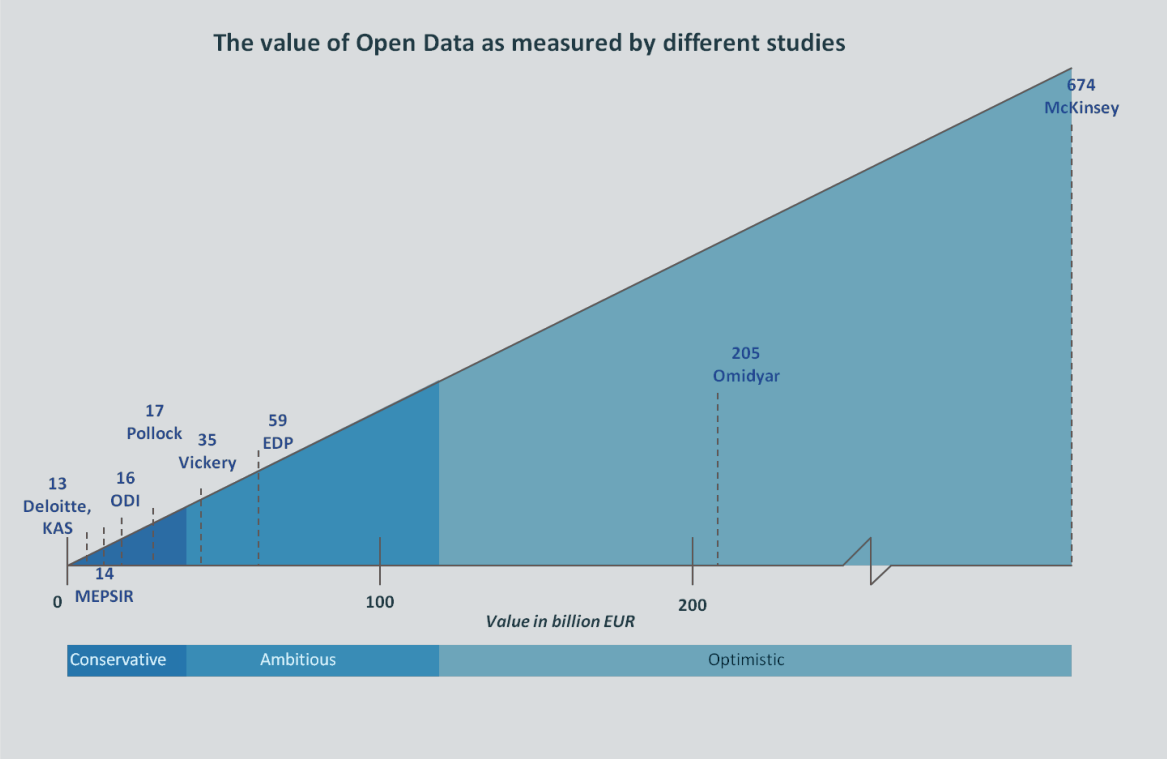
The value of Open Data as measured by different studies

674
McKinsey

205
Omidyar

17
Pollock

35
Vickery

59
EDP

13
Deloitte,
KAS

16
ODI

14
MEPSIR

0

100

200

Value in billion EUR

Conservative

Ambitious

Optimistic